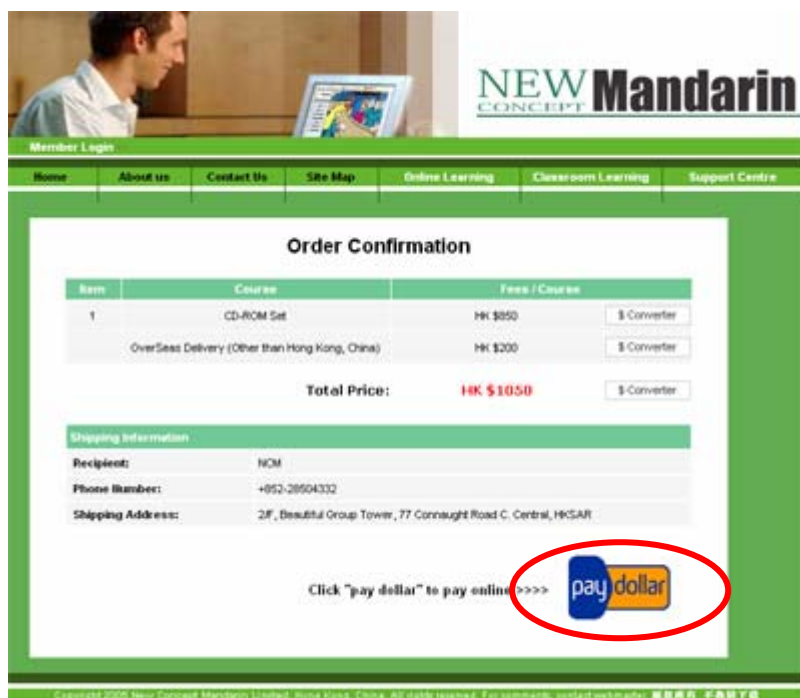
NEW CONCEPT Mandarin

Member Login

Home | About us | Contact Us | Site Map | Online Learning | Classroom Learning | Support Centre

Order Confirmation

| Item | Course | Fees / Course | |
|---|---|---|---|
| 1 | CD-ROM Set | HK $850 | $ Converter |
| | OverSeas Delivery (Other than Hong Kong, China) | HK $200 | $ Converter |

Total Price: HK $1050 $ Converter

| Shipping Information | |
|---|---|
| Recipient: | NCM |
| Phone Number: | +852-28504332 |
| Shipping Address: | 2/F, Beautiful Group Tower, 77 Connaught Road C. Central, HKSAR |

Click "pay dollar" to pay online >>>> pay dollar

Copyright 2005 New Concept Mandarin Limited. Hong Kong, China. All rights reserved. For comments, contact webmaster. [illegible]